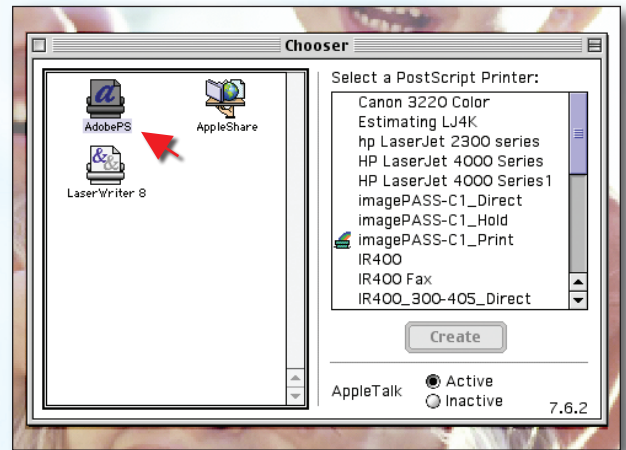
Chooser

AdobePS
AppleShare
LaserWriter 8

Select a PostScript Printer:
Canon 3220 Color
Estimating LJ4K
hp LaserJet 2300 series
HP LaserJet 4000 Series
HP LaserJet 4000 Series1
imagePASS-C1_Direct
imagePASS-C1_Hold
imagePASS-C1_Print
IR400
IR400 Fax
IR400_300-405_Direct

Create

AppleTalk
Active
Inactive
7.6.2